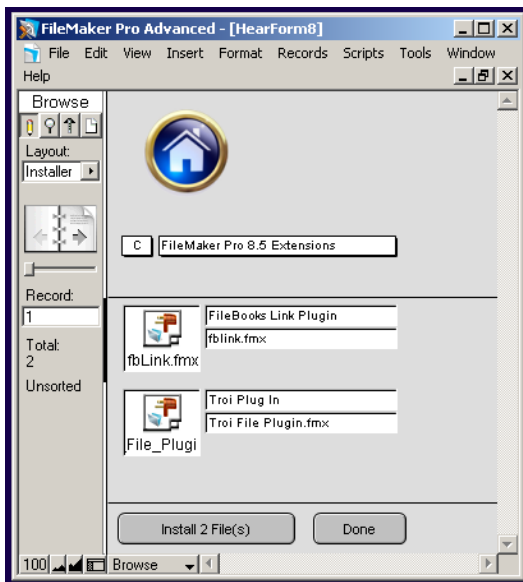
FileMaker Pro Advanced - [HearForm8]

File Edit View Insert Format Records Scripts Tools Window Help

Browse

Layout:
Installer

Record:
1

Total:
2

Unsorted

C | FileMaker Pro 8.5 Extensions

FileBooks Link Plugin
fblink.fmx
fbLink.fmx

Troi Plug In
Troi File Plugin.fmx
File_Plugi

Install 2 File(s)

Done

100 Browse